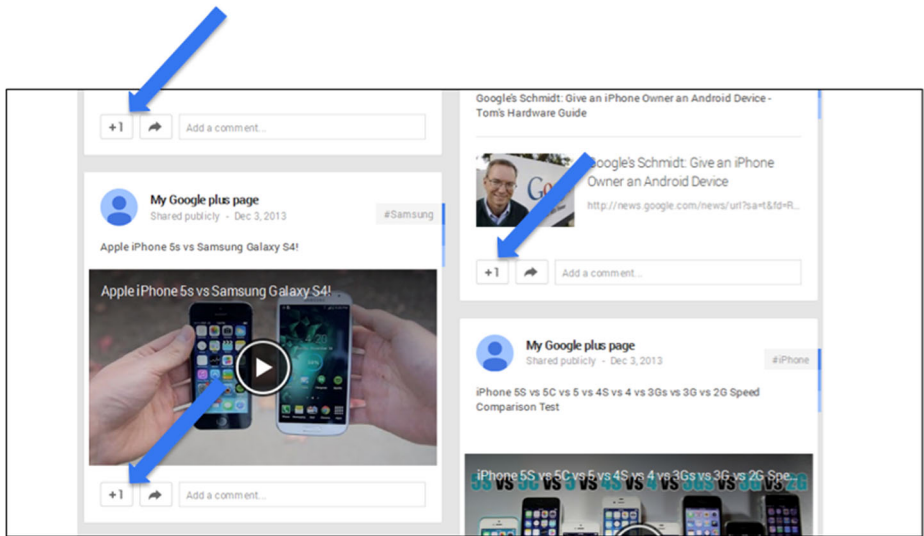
+1

Add a comment...

My Google plus page
Shared publicly - Dec 3, 2013

#Samsung

Apple iPhone 5s vs Samsung Galaxy S4!

Apple iPhone 5s vs Samsung Galaxy S4!

+1

Add a comment...

Google's Schmidt: Give an iPhone Owner an Android Device - Tom's Hardware Guide

Google's Schmidt: Give an iPhone Owner an Android Device

http://news.google.com/news/url?sa=t&fd=R...

+1

Add a comment...

My Google plus page
Shared publicly - Dec 3, 2013

#iPhone

iPhone 5S vs 5C vs 5 vs 4S vs 4 vs 3Gs vs 3G vs 2G Speed Comparison Test

iPhone 5S vs 5C vs 5 vs 4S vs 4 vs 3Gs vs 3G vs 2G Spe...

5S VS 5C VS 5 VS 4S VS 4 VS 3GS VS 3G VS 2G